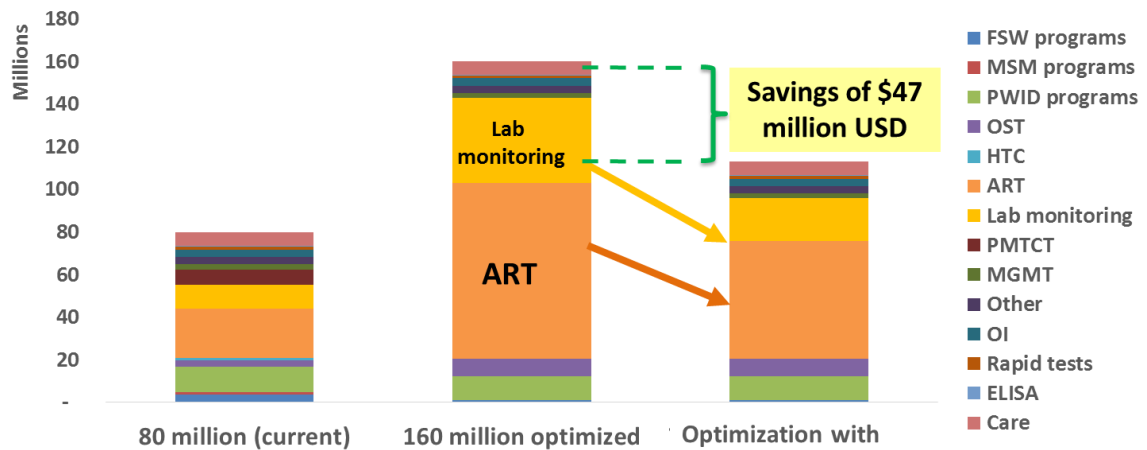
Millions

180
160
140
120
100
80
60
40
20
-

Lab monitoring

ART

Savings of $47 million USD

80 million (current)
160 million optimized
Optimization with

FSW programs
MSM programs
PWID programs
OST
HTC
ART
Lab monitoring
PMTCT
MGMT
Other
OI
Rapid tests
ELISA
Care